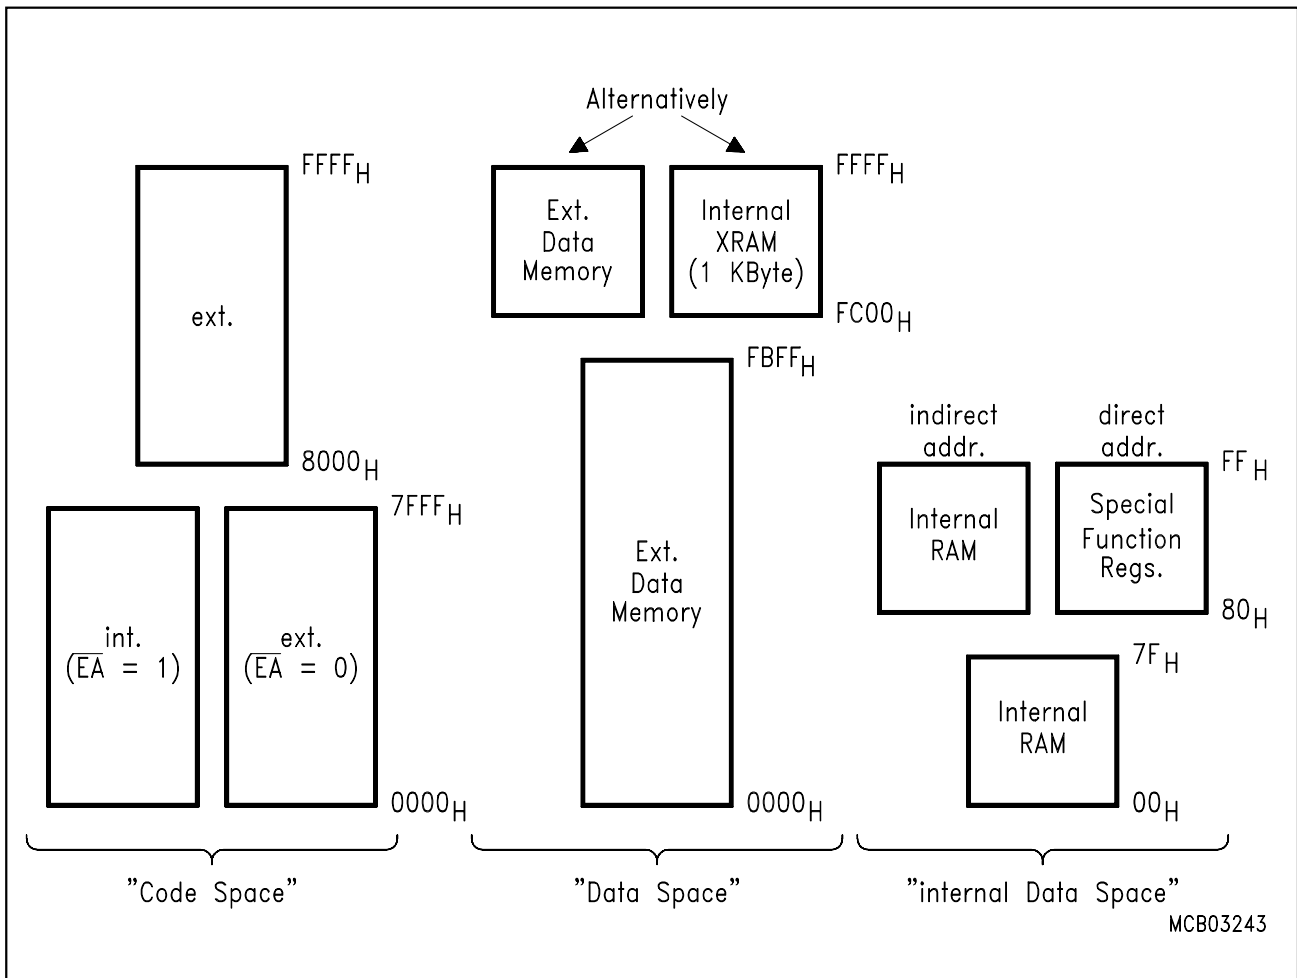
ext.

$FFFF_H$

$8000_H$

int. ($\overline{EA}$ = 1)

ext. ($\overline{EA}$ = 0)

$7FFF_H$

$0000_H$

"Code Space"

Alternatively

Ext. Data Memory

Internal XRAM (1 KByte)

$FFFF_H$

$FC00_H$

$FBFF_H$

Ext. Data Memory

$0000_H$

"Data Space"

indirect addr.

direct addr.

Internal RAM

Special Function Regs.

$FF_H$

$80_H$

$7F_H$

Internal RAM

$00_H$

"internal Data Space"

MCB03243